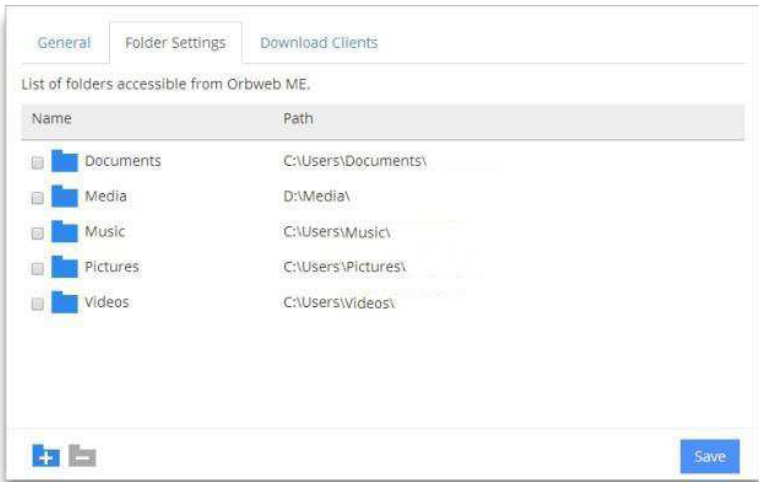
General | Folder Settings | Download Clients

List of folders accessible from Orbweb ME.

| Name | Path |
|---|---|
| Documents | C:\Users\Documents\ |
| Media | D:\Media\ |
| Music | C:\Users\Music\ |
| Pictures | C:\Users\Pictures\ |
| Videos | C:\Users\Videos\ |

Save